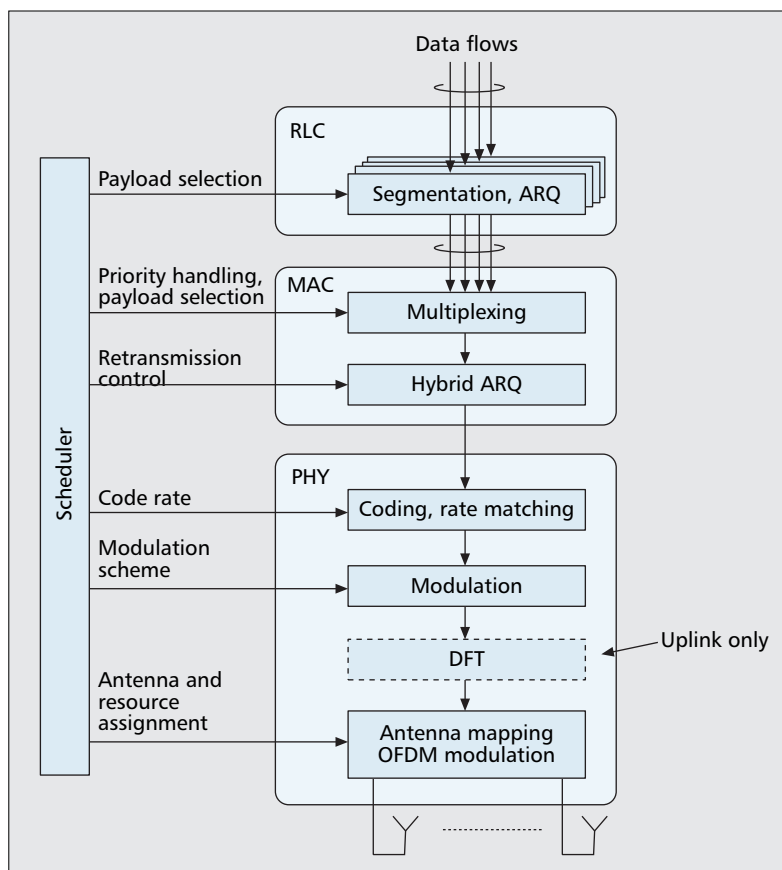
Data flows

RLC

Segmentation, ARQ

Scheduler

Payload selection

Priority handling, payload selection

MAC

Multiplexing

Retransmission control

Hybrid ARQ

PHY

Code rate

Coding, rate matching

Modulation scheme

Modulation

DFT

Uplink only

Antenna and resource assignment

Antenna mapping OFDM modulation